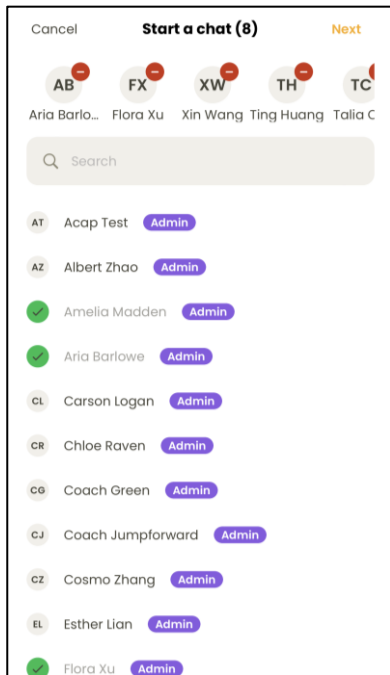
Cancel Start a chat (8) Next

AB Aria Barlo...
FX Flora Xu
XW Xin Wang
TH Ting Huang
TC Talia C

Search

AT Acap Test Admin
AZ Albert Zhao Admin
Amelia Madden Admin
Aria Barlowe Admin
CL Carson Logan Admin
CR Chloe Raven Admin
CG Coach Green Admin
CJ Coach Jumpforward Admin
CZ Cosmo Zhang Admin
EL Esther Lian Admin
Flora Xu Admin